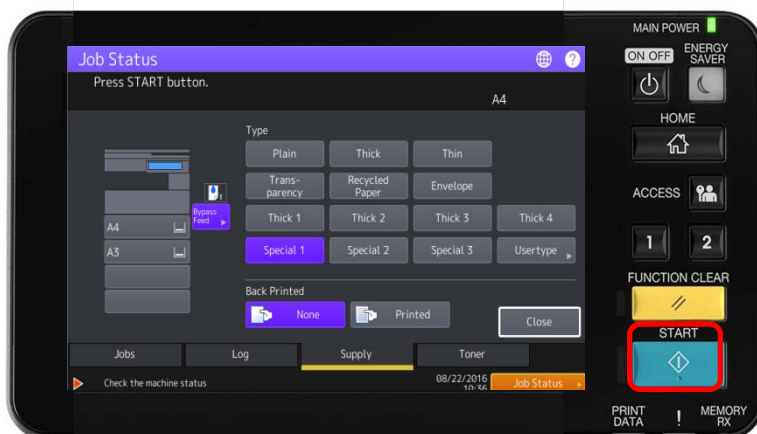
Job Status
Press START button.
A4
Type
Plain
Thick
Thin
Transparency
Recycled Paper
Envelope
Bypass Feed
Thick 1
Thick 2
Thick 3
Thick 4
A4
A3
Special 1
Special 2
Special 3
Usertype
Back Printed
None
Printed
Close
Jobs
Log
Supply
Toner
Check the machine status
08/22/2016 10:36
Job Status
MAIN POWER
ON OFF
ENERGY SAVER
HOME
ACCESS
1
2
FUNCTION CLEAR
START
PRINT DATA
!
MEMORY RX